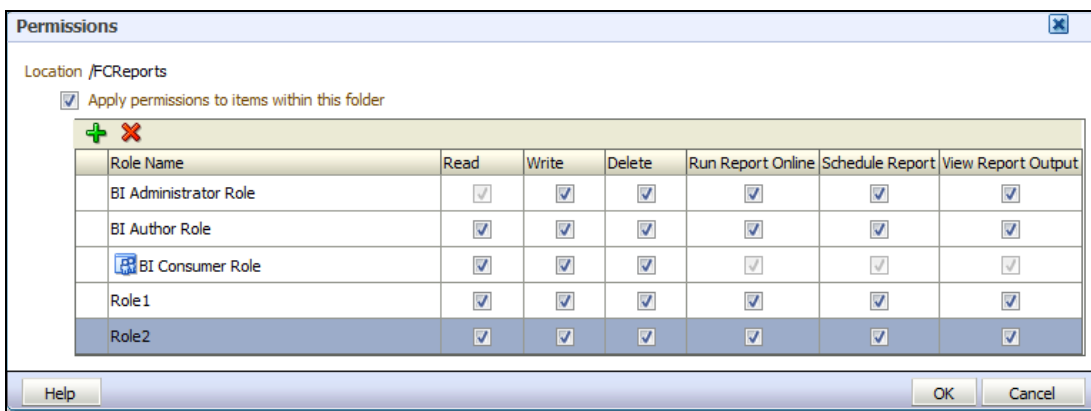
Permissions

Location /FCReports

Apply permissions to items within this folder

| Role Name | Read | Write | Delete | Run Report Online | Schedule Report | View Report Output |
|---|---|---|---|---|---|---|
| BI Administrator Role | | | | | | |
| BI Author Role | | | | | | |
| BI Consumer Role | | | | | | |
| Role1 | | | | | | |
| Role2 | | | | | | |

Help

OK Cancel